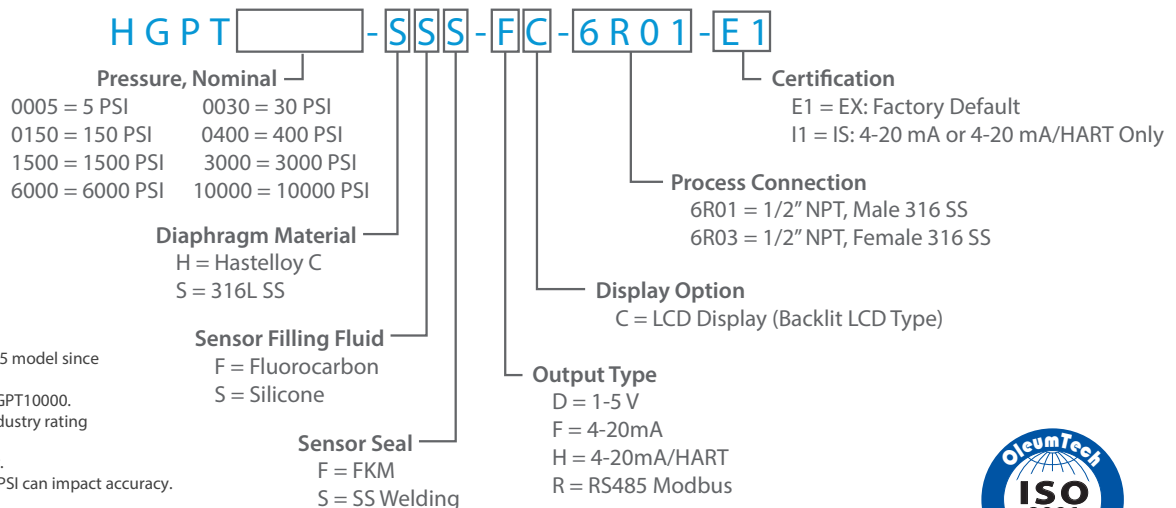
HGPT -SSS-FC-6R01-E1

Pressure, Nominal
0005 = 5 PSI 0030 = 30 PSI
0150 = 150 PSI 0400 = 400 PSI
1500 = 1500 PSI 3000 = 3000 PSI
6000 = 6000 PSI 10000 = 10000 PSI

Diaphragm Material
H = Hastelloy C
S = 316L SS

Sensor Filling Fluid
F = Fluorocarbon
S = Silicone

Sensor Seal
F = FKM
S = SS Welding

Output Type
D = 1-5 V
F = 4-20mA
H = 4-20mA/HART
R = RS485 Modbus

Display Option
C = LCD Display (Backlit LCD Type)

Process Connection
6R01 = 1/2" NPT, Male 316 SS
6R03 = 1/2" NPT, Female 316 SS

Certification
E1 = EX: Factory Default
I1 = IS: 4-20 mA or 4-20 mA/HART Only

5 model since

GPT10000.
dustry rating

.
PSI can impact accuracy.

OleumTech
ISO